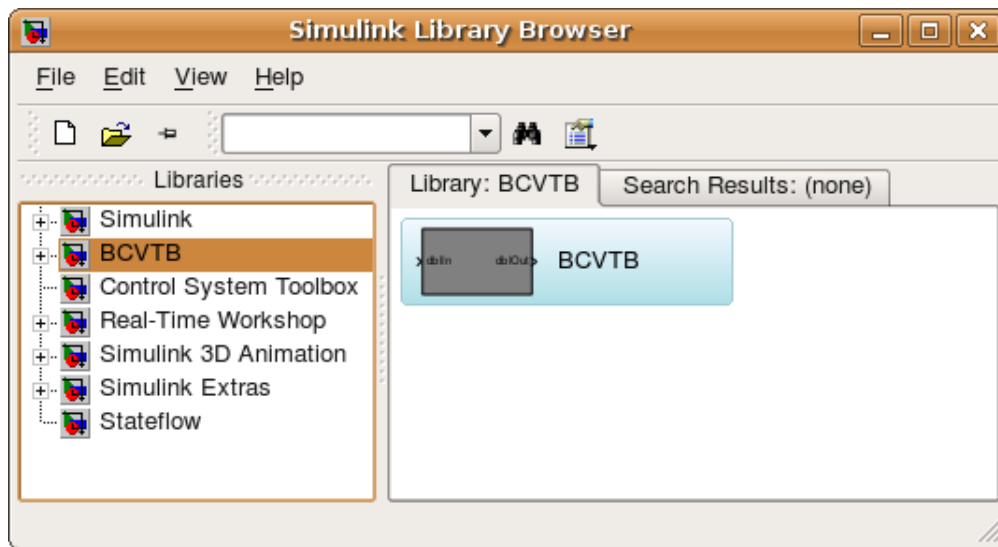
Simulink Library Browser

File Edit View Help

Libraries

Simulink
BCVTB
Control System Toolbox
Real-Time Workshop
Simulink 3D Animation
Simulink Extras
Stateflow

Library: BCVTB

Search Results: (none)

dblIn dblOut

BCVTB